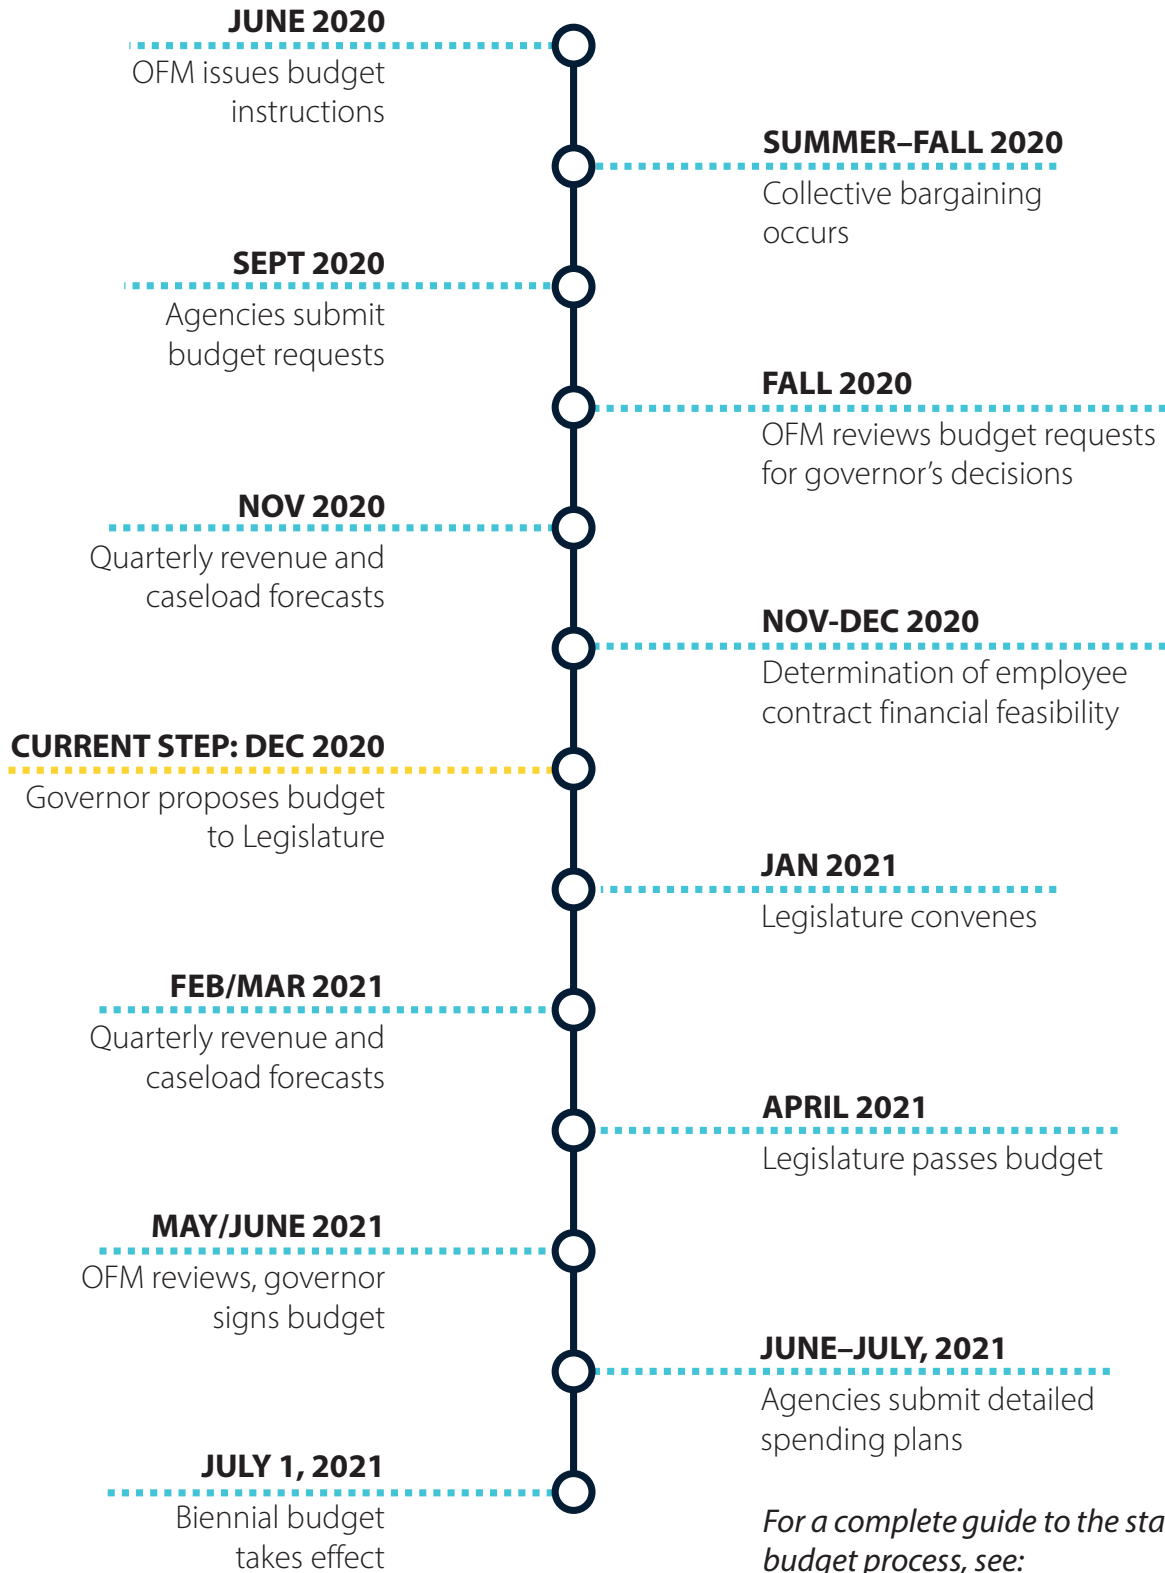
JUNE 2020
OFM issues budget instructions

SUMMER–FALL 2020
Collective bargaining occurs

SEPT 2020
Agencies submit budget requests

FALL 2020
OFM reviews budget requests for governor's decisions

NOV 2020
Quarterly revenue and caseload forecasts

NOV-DEC 2020
Determination of employee contract financial feasibility

CURRENT STEP: DEC 2020
Governor proposes budget to Legislature

JAN 2021
Legislature convenes

FEB/MAR 2021
Quarterly revenue and caseload forecasts

APRIL 2021
Legislature passes budget

MAY/JUNE 2021
OFM reviews, governor signs budget

JUNE–JULY, 2021
Agencies submit detailed spending plans

JULY 1, 2021
Biennial budget takes effect

For a complete guide to the sta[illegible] budget process, see: